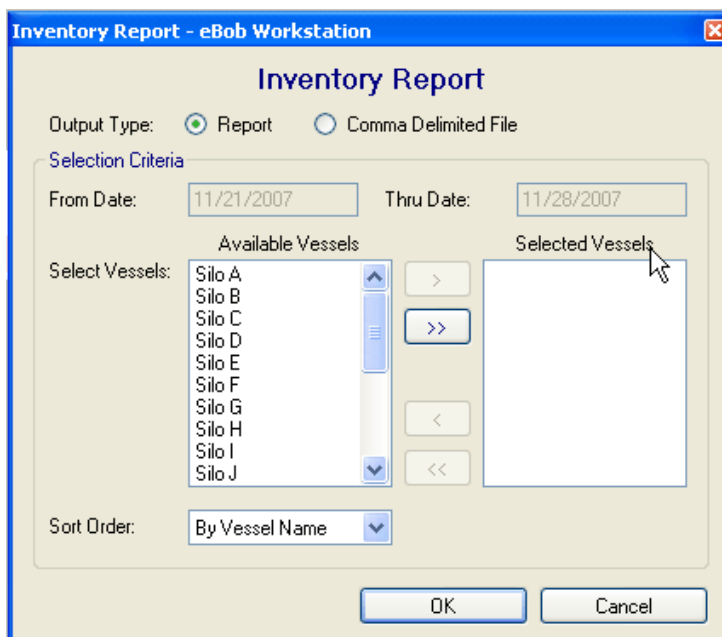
Inventory Report - eBob Workstation

Inventory Report

Output Type: Report Comma Delimited File

Selection Criteria

From Date: 11/21/2007

Thru Date: 11/28/2007

Select Vessels:

Available Vessels

Silo A
Silo B
Silo C
Silo D
Silo E
Silo F
Silo G
Silo H
Silo I
Silo J

Selected Vessels

>
>>
<
<<

Sort Order: By Vessel Name

OK

Cancel